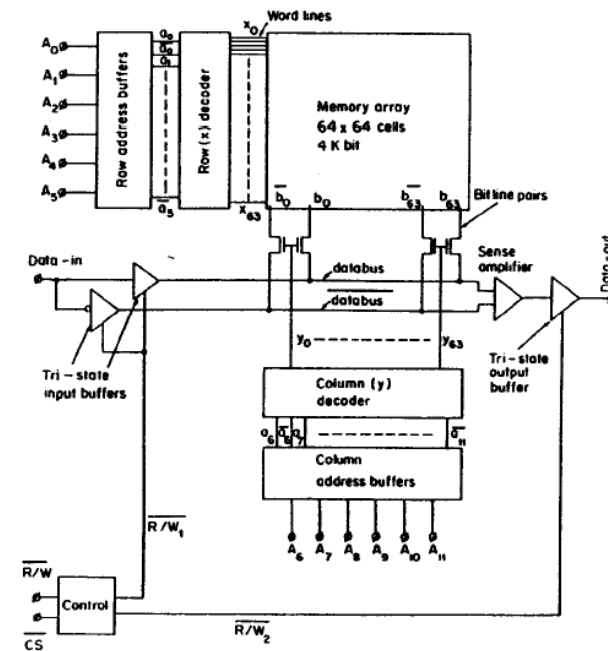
Word lines

$A_0$
$A_1$
$A_2$
$A_3$
$A_4$
$A_5$

Row address buffers

$a_0$
$\overline{a_0}$
$a_1$
$\overline{a_5}$

Row (x) decoder

$x_0$
$x_{63}$

Memory array
64 x 64 cells
4 K bit

$\overline{b_0}$ $b_0$ $\overline{b_{63}}$ $b_{63}$

Bit line pairs

Data - in

databus
$\overline{databus}$

Sense amplifier

Data - out

Tri - state input buffers

$y_0$
$y_{63}$

Tri - state output buffer

Column (y) decoder

$a_6$ $\overline{a_6}$ $a_7$ $\overline{a_{11}}$

Column address buffers

$A_6$ $A_7$ $A_8$ $A_9$ $A_{10}$ $A_{11}$

$\overline{R/W_1}$

$\overline{R/W}$

Control

$\overline{CS}$

$\overline{R/W_2}$